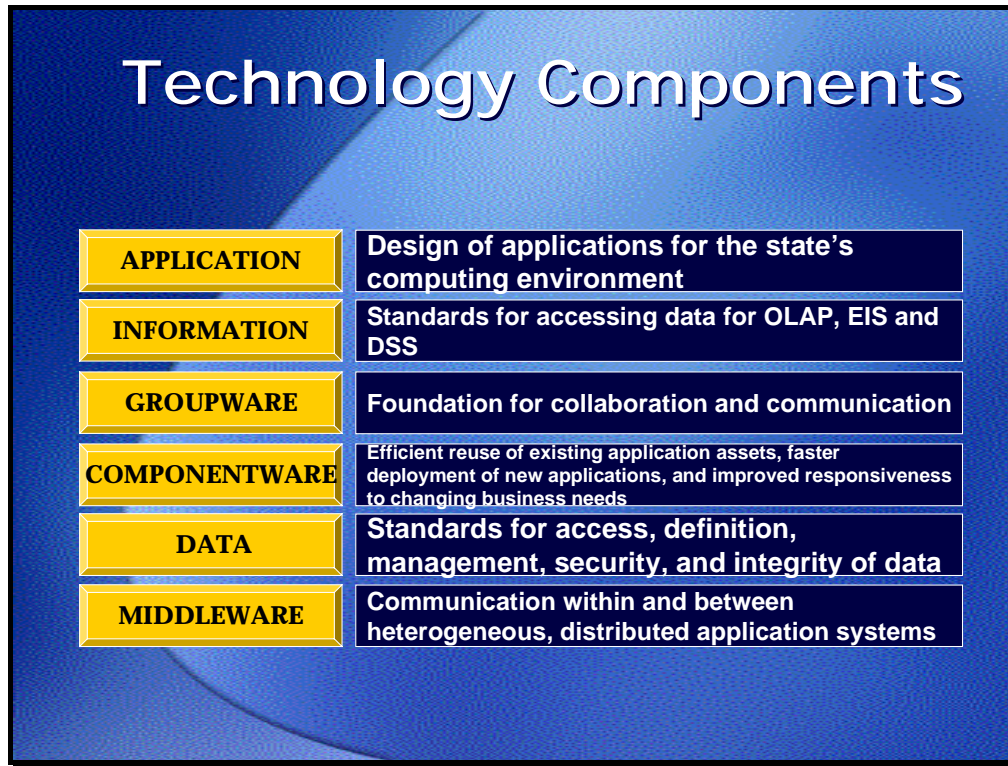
Technology Components

| | |
|---|---|
| APPLICATION | Design of applications for the state's computing environment |
| INFORMATION | Standards for accessing data for OLAP, EIS and DSS |
| GROUPWARE | Foundation for collaboration and communication |
| COMPONENTWARE | Efficient reuse of existing application assets, faster deployment of new applications, and improved responsiveness to changing business needs |
| DATA | Standards for access, definition, management, security, and integrity of data |
| MIDDLEWARE | Communication within and between heterogeneous, distributed application systems |